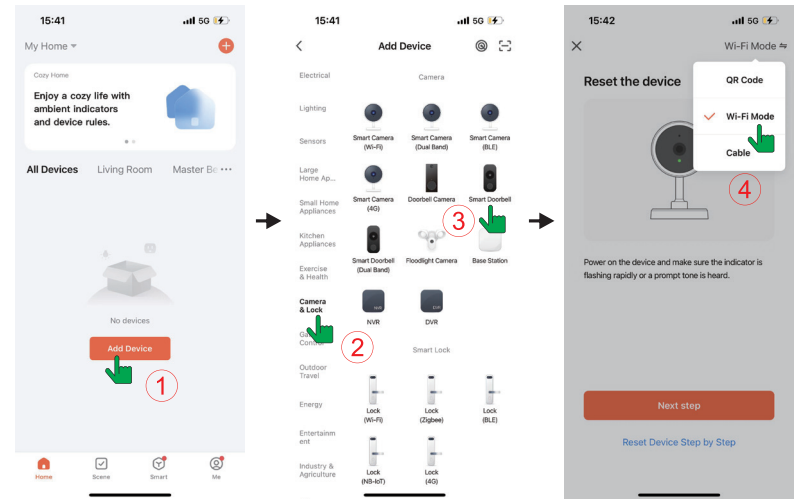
15:41 5G

My Home

Cozy Home

Enjoy a cozy life with ambient indicators and device rules.

All Devices Living Room Master Be

No devices

Add Device

1

Home Scene Smart Me

15:41 5G

Add Device

Electrical

Lighting

Sensors

Large Home Ap...

Small Home Appliances

Kitchen Appliances

Exercise & Health

Camera & Lock

Ga... Contr...

Outdoor Travel

Energy

Entertainment

Industry & Agriculture

Camera

Smart Camera (Wi-Fi)

Smart Camera (Dual Band)

Smart Camera (BLE)

Smart Camera (4G)

Doorbell Camera

Smart Doorbell

3

Smart Doorbell (Dual Band)

Floodlight Camera

Base Station

NVR

DVR

2

Smart Lock

Lock (Wi-Fi)

Lock (Zigbee)

Lock (BLE)

Lock (NB-IoT)

Lock (4G)

15:42 5G

Wi-Fi Mode

Reset the device

QR Code

Wi-Fi Mode

Cable

4

Power on the device and make sure the indicator is flashing rapidly or a prompt tone is heard.

Next step

Reset Device Step by Step